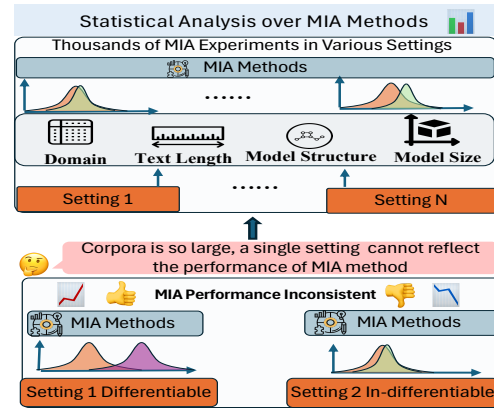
Statistical Analysis over MIA Methods

Thousands of MIA Experiments in Various Settings

MIA Methods

......

Domain

Text Length

Model Structure

Model Size

Setting 1

......

Setting N

Corpora is so large, a single setting cannot reflect the performance of MIA method

MIA Performance Inconsistent

MIA Methods

MIA Methods

Setting 1 Differentiable

Setting 2 In-differentiable